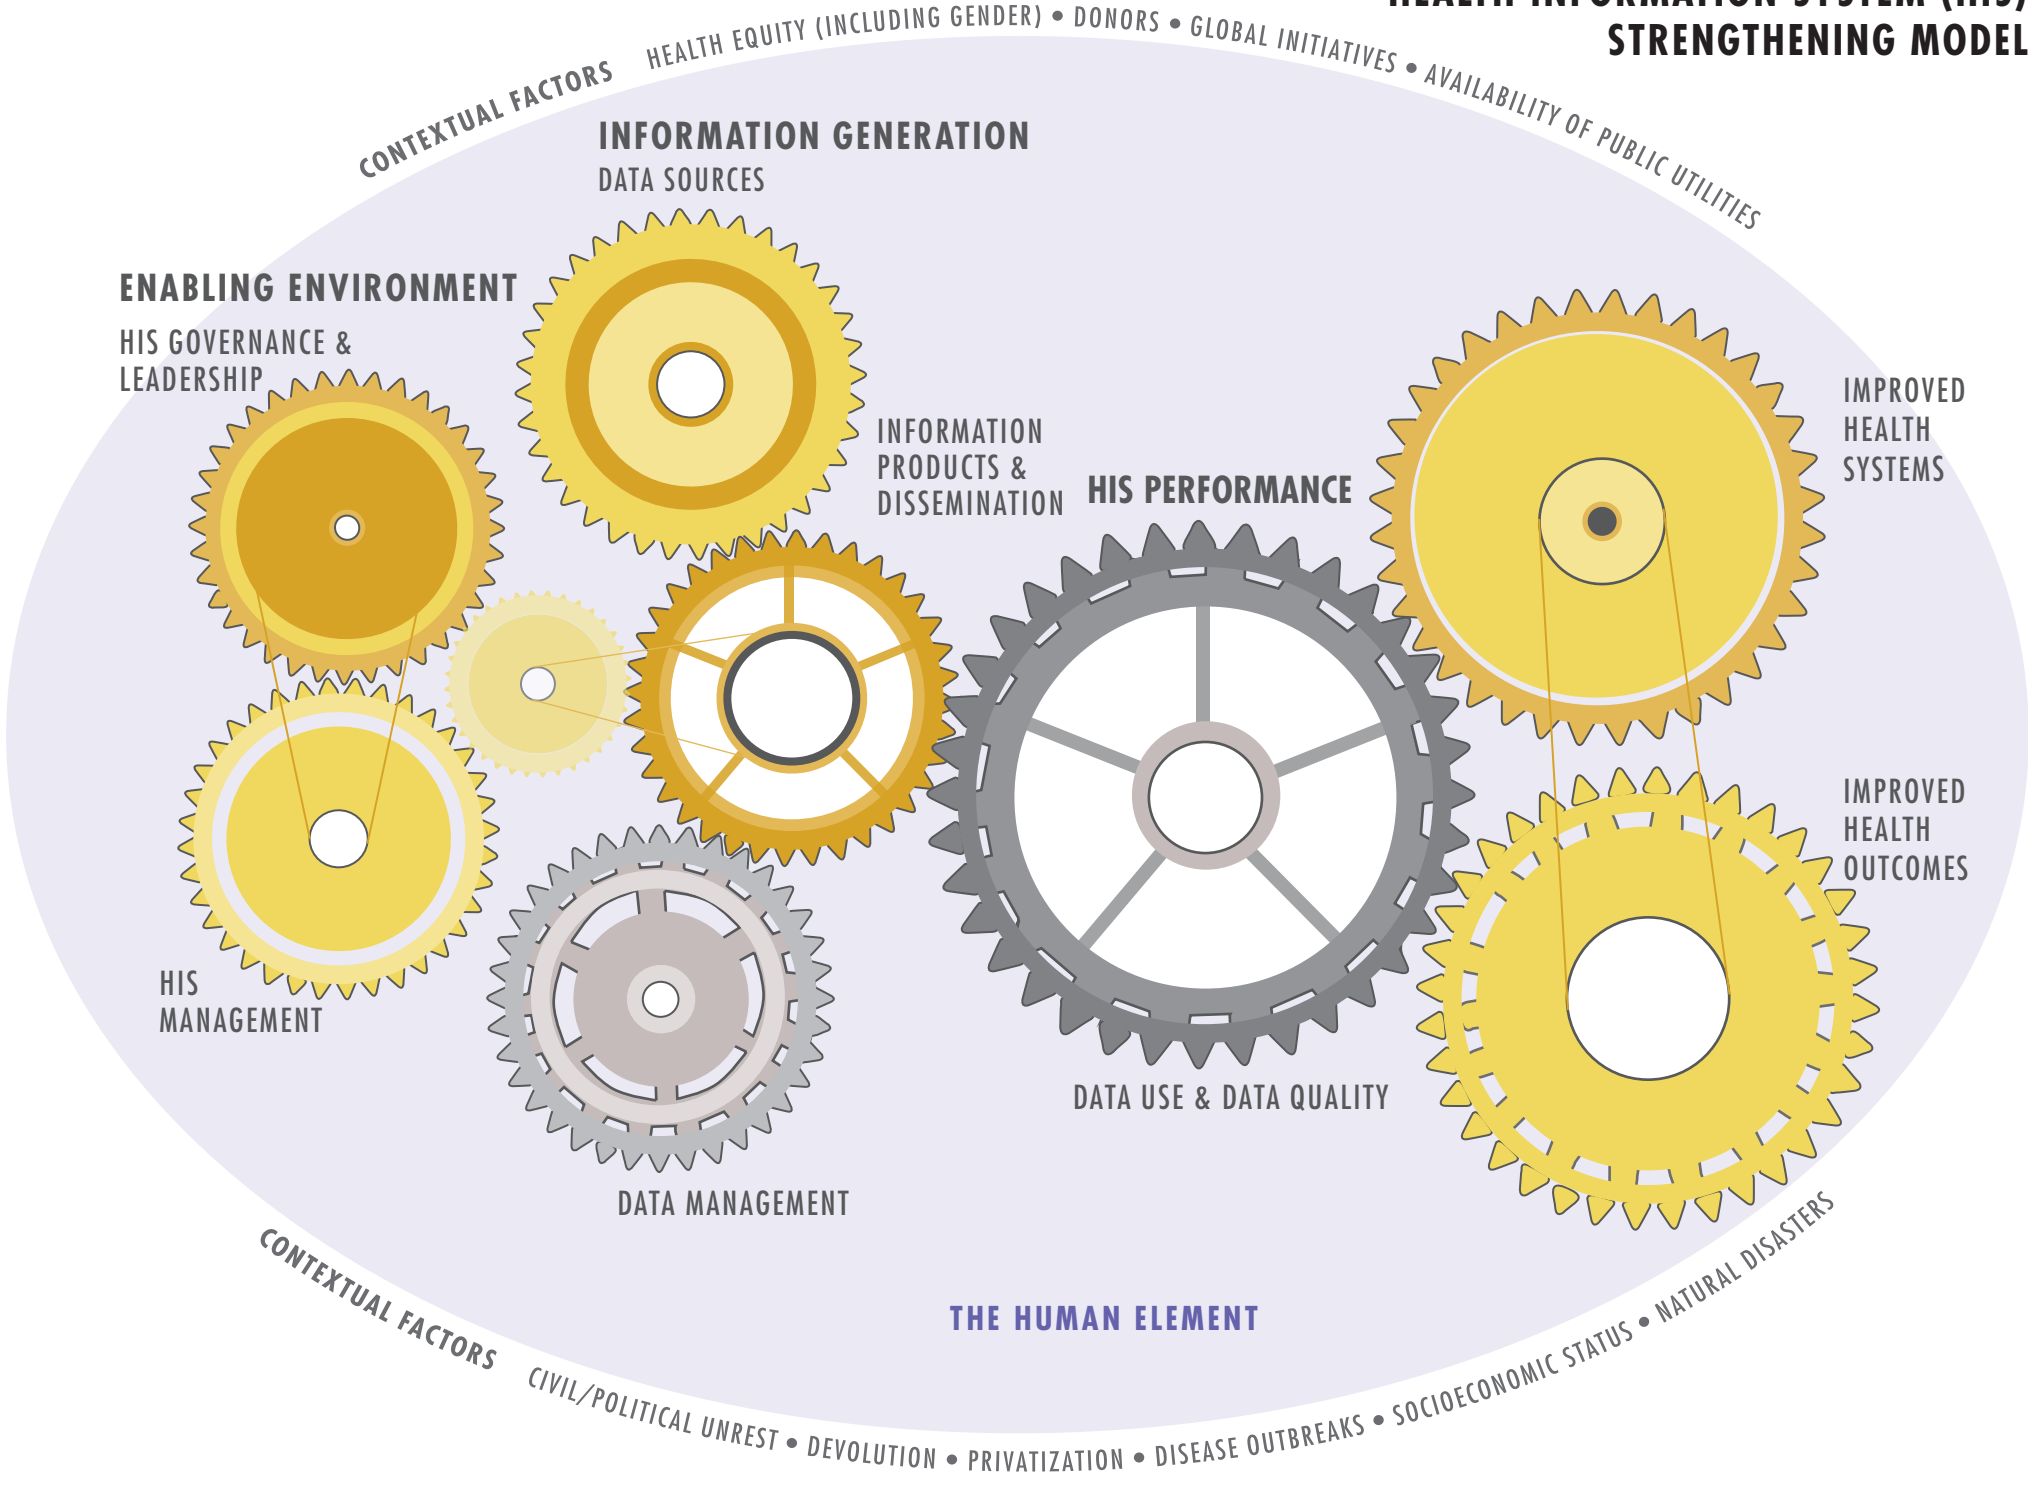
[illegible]
STRENGTHENING MODEL

CONTEXTUAL FACTORS HEALTH EQUITY (INCLUDING GENDER) • DONORS • GLOBAL INITIATIVES • AVAILABILITY OF PUBLIC UTILITIES

INFORMATION GENERATION
DATA SOURCES

ENABLING ENVIRONMENT
HIS GOVERNANCE & LEADERSHIP

INFORMATION PRODUCTS & DISSEMINATION

HIS PERFORMANCE

IMPROVED HEALTH SYSTEMS

IMPROVED HEALTH OUTCOMES

HIS MANAGEMENT

DATA USE & DATA QUALITY

DATA MANAGEMENT

THE HUMAN ELEMENT

CONTEXTUAL FACTORS CIVIL/POLITICAL UNREST • DEVOLUTION • PRIVATIZATION • DISEASE OUTBREAKS • SOCIOECONOMIC STATUS • NATURAL DISASTERS